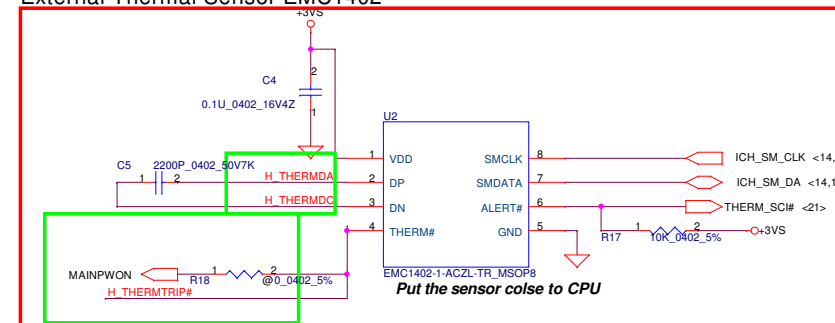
External Thermal Sensor EMC1402

+3VS

2

C4

0.1U_0402_16V4Z

1

U2

C5

2200P_0402_50V7K

1 2

H_THERMDA

H_THERMDC

1 VDD

2 DP

3 DN

4 THERM#

SMCLK 8

SMDATA 7

ALERT# 6

GND 5

ICH_SM_CLK <14,

ICH_SM_DA <14,1

THERM_SCI# <21>

R17

1 2

10K_0402_5%

+3VS

MAINPWON

R18

1 2

@0_0402_5%

H_THERMTRIP#

EMC1402-1-ACZL-TR_MSOP8

Put the sensor colse to CPU